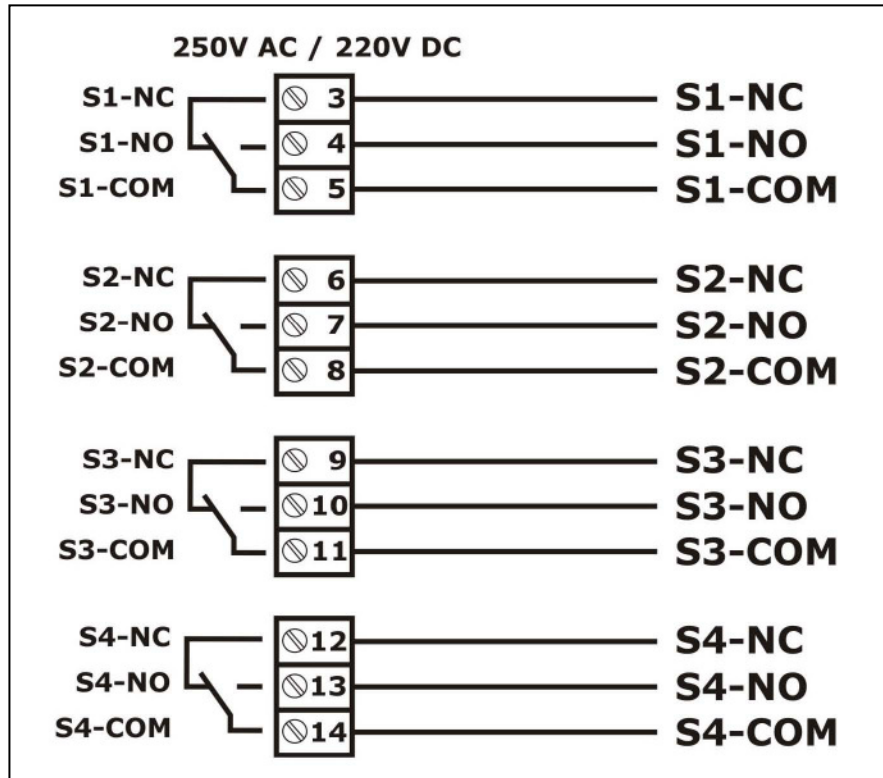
250V AC / 220V DC

S1-NC
S1-NO
S1-COM

3
4
5

S1-NC
S1-NO
S1-COM

S2-NC
S2-NO
S2-COM

6
7
8

S2-NC
S2-NO
S2-COM

S3-NC
S3-NO
S3-COM

9
10
11

S3-NC
S3-NO
S3-COM

S4-NC
S4-NO
S4-COM

12
13
14

S4-NC
S4-NO
S4-COM